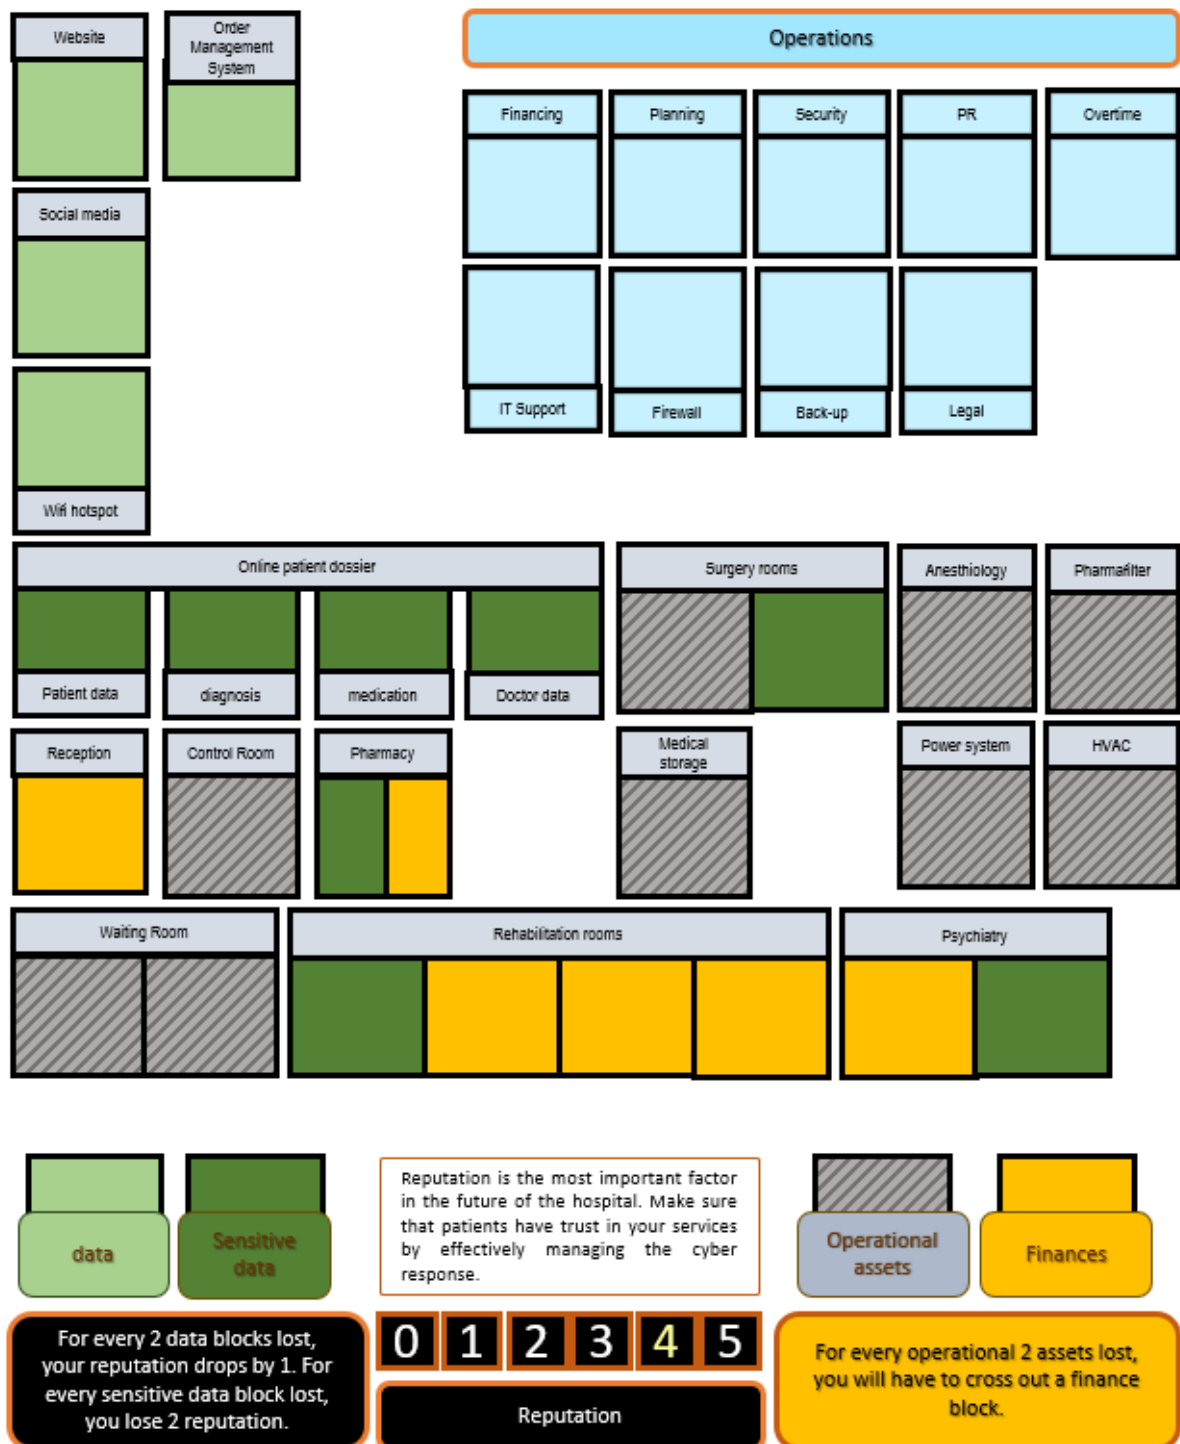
Website

Order Management System

Social media

Wifi hotspot

Operations

Financing

Planning

Security

PR

Overtime

IT Support

Firewall

Back-up

Legal

Online patient dossier

Patient data

diagnosis

medication

Doctor data

Surgery rooms

Anesthiology

Pharmafilter

Reception

Control Room

Pharmacy

Medical storage

Power system

HVAC

Waiting Room

Rehabilitation rooms

Psychiatry

data

Sensitive data

Reputation is the most important factor in the future of the hospital. Make sure that patients have trust in your services by effectively managing the cyber response.

Operational assets

Finances

For every 2 data blocks lost, your reputation drops by 1. For every sensitive data block lost, you lose 2 reputation.

0 1 2 3 4 5

Reputation

For every operational 2 assets lost, you will have to cross out a finance block.